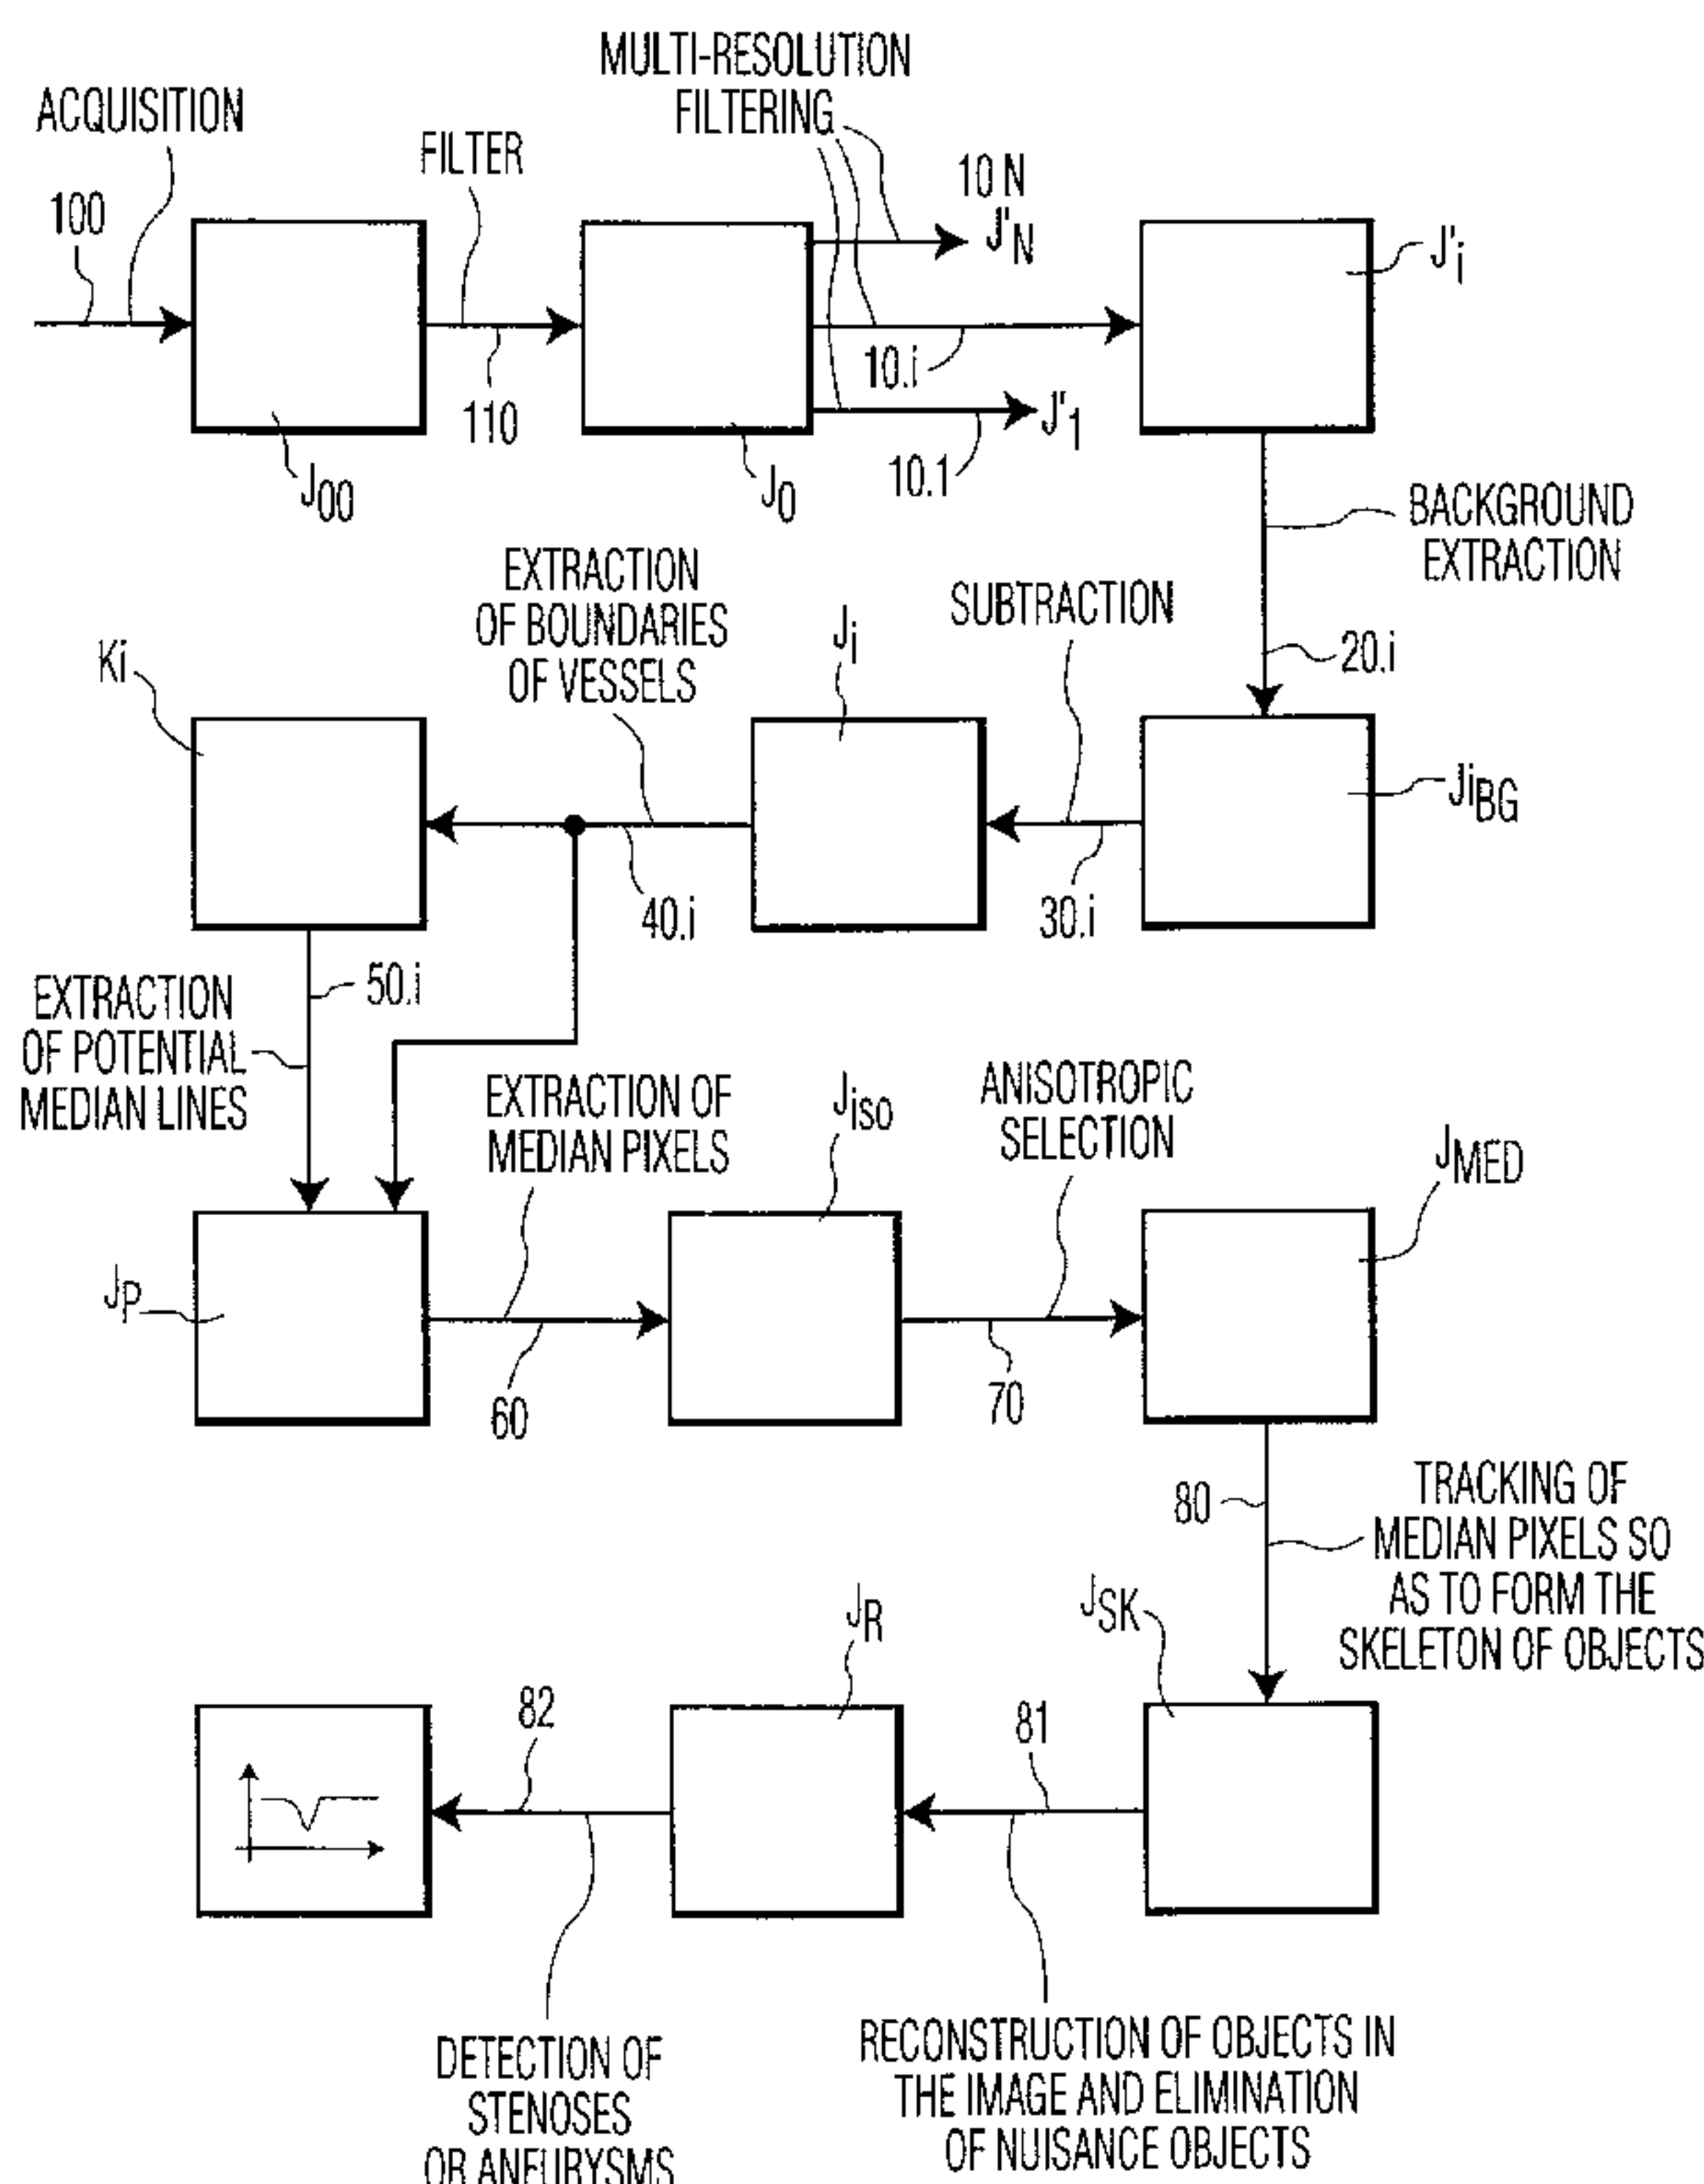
ACQUISITION

100

FILTER

110

$J_{00}$

MULTI-RESOLUTION FILTERING

10 N
$J'_N$

10.i

10.1

$J'_1$

$J_0$

$J'_i$

BACKGROUND EXTRACTION

20.i

$Ji_{BG}$

SUBTRACTION

30.i

$J_i$

EXTRACTION OF BOUNDARIES OF VESSELS

40.i

Ki

50.i

EXTRACTION OF POTENTIAL MEDIAN LINES

EXTRACTION OF MEDIAN PIXELS

$J_{iso}$

ANISOTROPIC SELECTION

$J_{MED}$

$J_P$

60

70

80

TRACKING OF MEDIAN PIXELS SO AS TO FORM THE SKELETON OF OBJECTS

$J_{SK}$

$J_R$

82

81

DETECTION OF STENOSES OR ANEURYSMS

RECONSTRUCTION OF OBJECTS IN THE IMAGE AND ELIMINATION OF NUISANCE OBJECTS